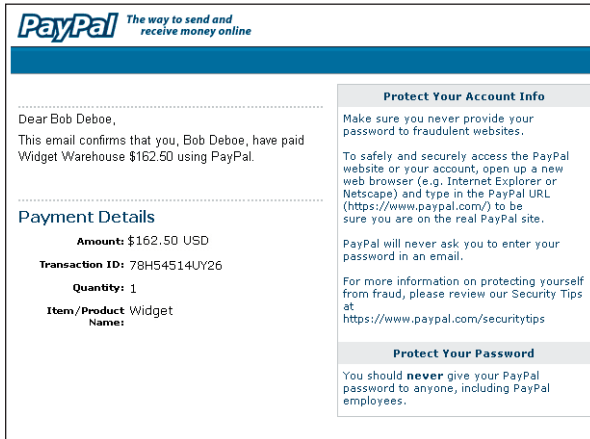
PayPal The way to send and receive money online

Dear Bob Deboe,

This email confirms that you, Bob Deboe, have paid Widget Warehouse $162.50 using PayPal.

Payment Details

Amount: $162.50 USD

Transaction ID: 78H54514UY26

Quantity: 1

Item/Product Name: Widget

Protect Your Account Info

Make sure you never provide your password to fraudulent websites.

To safely and securely access the PayPal website or your account, open up a new web browser (e.g. Internet Explorer or Netscape) and type in the PayPal URL (https://www.paypal.com/) to be sure you are on the real PayPal site.

PayPal will never ask you to enter your password in an email.

For more information on protecting yourself from fraud, please review our Security Tips at https://www.paypal.com/securitytips

Protect Your Password

You should never give your PayPal password to anyone, including PayPal employees.